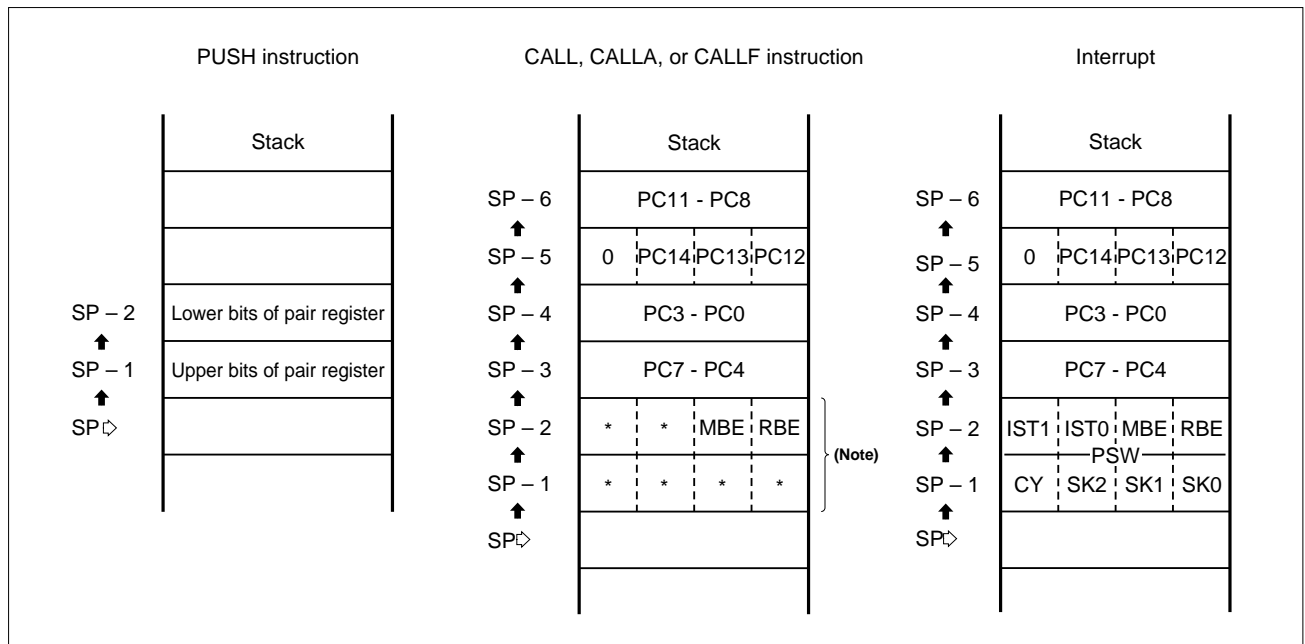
PUSH instruction

| Stack |
|---|
| |
| |
| Lower bits of pair register |
| Upper bits of pair register |
| |
| |

SP – 2
SP – 1
SP

CALL, CALLA, or CALLF instruction

| | Stack | | | |
|---|---|---|---|---|
| SP – 6 | PC11 - PC8 | | | |
| SP – 5 | 0 | PC14 | PC13 | PC12 |
| SP – 4 | PC3 - PC0 | | | |
| SP – 3 | PC7 - PC4 | | | |
| SP – 2 | * | * | MBE | RBE |
| SP – 1 | * | * | * | * |
| SP | | | | |

(Note)

Interrupt

| | Stack | | | |
|---|---|---|---|---|
| SP – 6 | PC11 - PC8 | | | |
| SP – 5 | 0 | PC14 | PC13 | PC12 |
| SP – 4 | PC3 - PC0 | | | |
| SP – 3 | PC7 - PC4 | | | |
| SP – 2 | IST1 | IST0 | MBE | RBE |
| SP – 1 | CY | SK2 | SK1 | SK0 |
| SP | | | | |

PSW